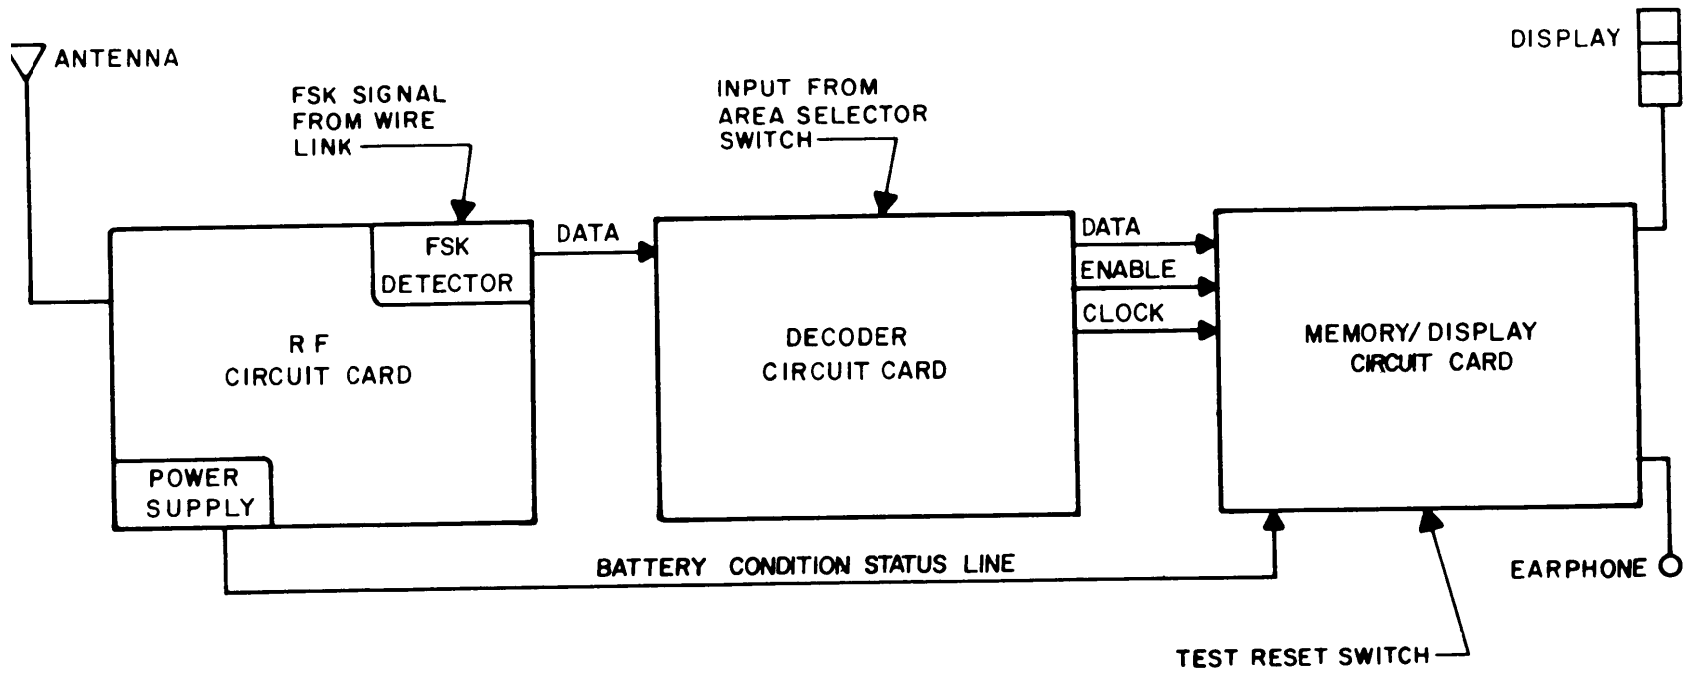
ANTENNA

FSK SIGNAL FROM WIRE LINK

INPUT FROM AREA SELECTOR SWITCH

DISPLAY

FSK DETECTOR

DATA

R F CIRCUIT CARD

POWER SUPPLY

DECODER CIRCUIT CARD

DATA

ENABLE

CLOCK

MEMORY/ DISPLAY CIRCUIT CARD

BATTERY CONDITION STATUS LINE

EARPHONE

TEST RESET SWITCH